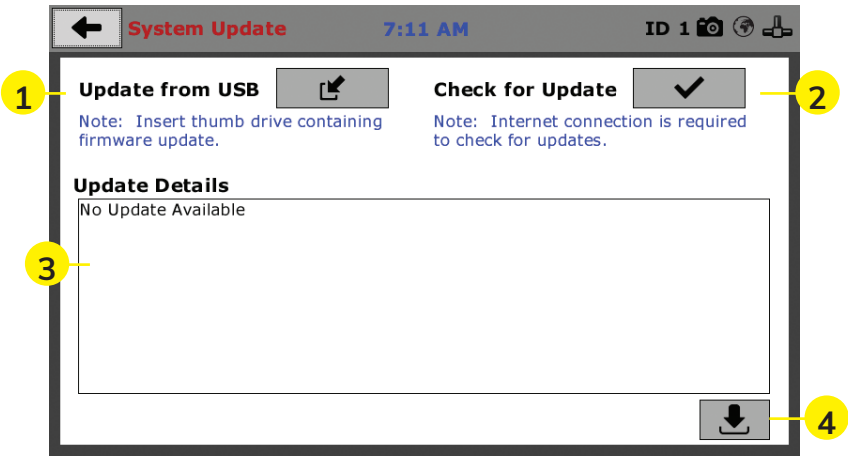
System Update 7:11 AM ID 1

1 Update from USB

Note: Insert thumb drive containing firmware update.

Check for Update 2

Note: Internet connection is required to check for updates.

Update Details

3 No Update Available

4